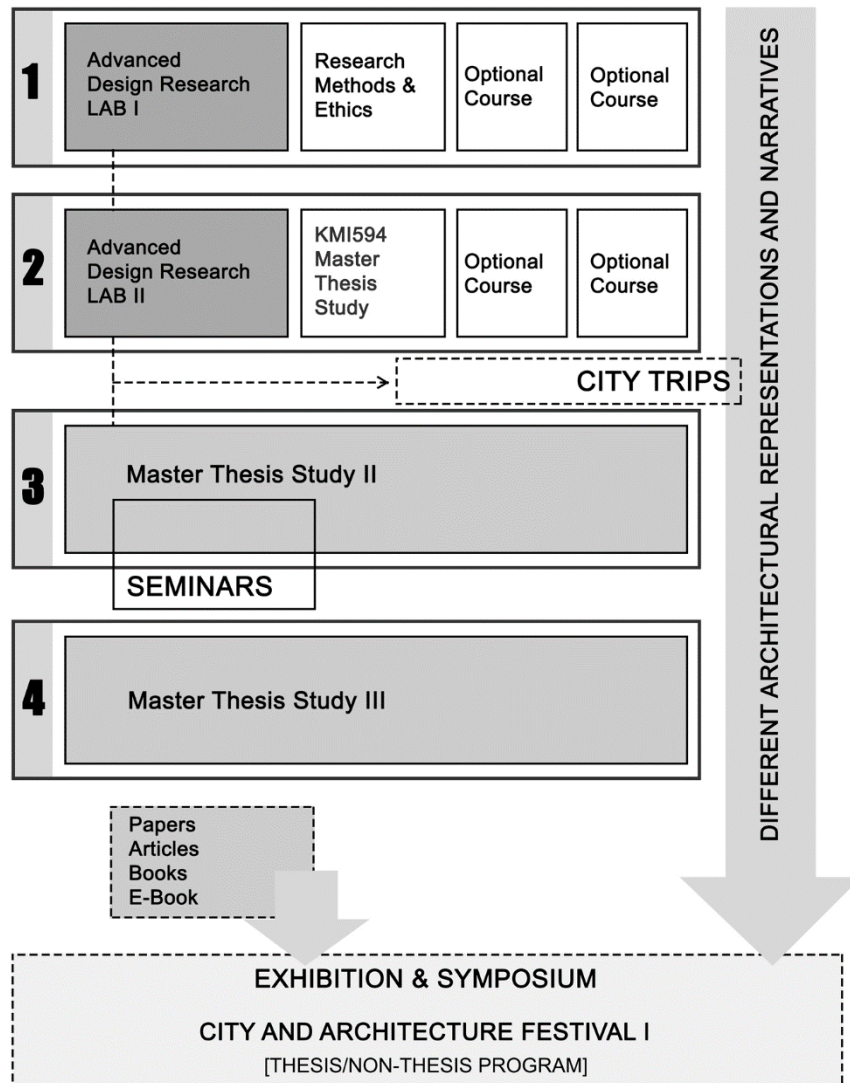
1

Advanced Design Research LAB I

Research Methods & Ethics

Optional Course

Optional Course

2

Advanced Design Research LAB II

KMI594 Master Thesis Study

Optional Course

Optional Course

CITY TRIPS

3

Master Thesis Study II

SEMINARS

4

Master Thesis Study III

DIFFERENT ARCHITECTURAL REPRESENTATIONS AND NARRATIVES

Papers
Articles
Books
E-Book

EXHIBITION & SYMPOSIUM

CITY AND ARCHITECTURE FESTIVAL I

[THESIS/NON-THESIS PROGRAM]